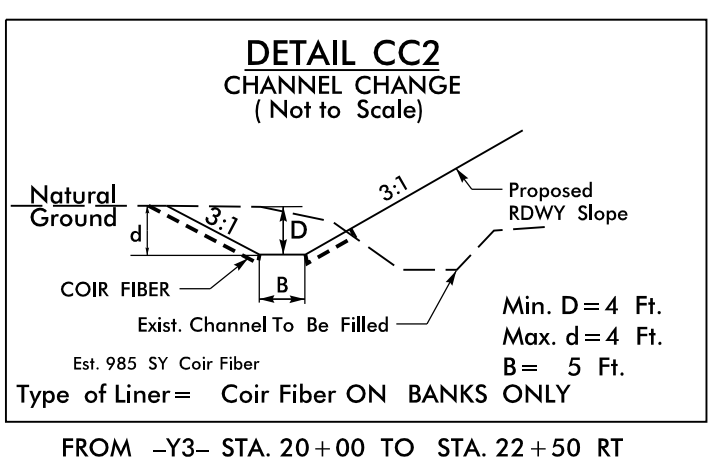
DETAIL CC2
CHANNEL CHANGE
( Not to Scale)

Natural Ground

3:1

3:1

d

D

Proposed RDWY Slope

COIR FIBER

B

Exist. Channel To Be Filled

Min. D = 4 Ft.
Max. d = 4 Ft.
B = 5 Ft.

Est. 985 SY Coir Fiber

Type of Liner = Coir Fiber ON BANKS ONLY

FROM –Y3– STA. 20 + 00 TO STA. 22 + 50 RT